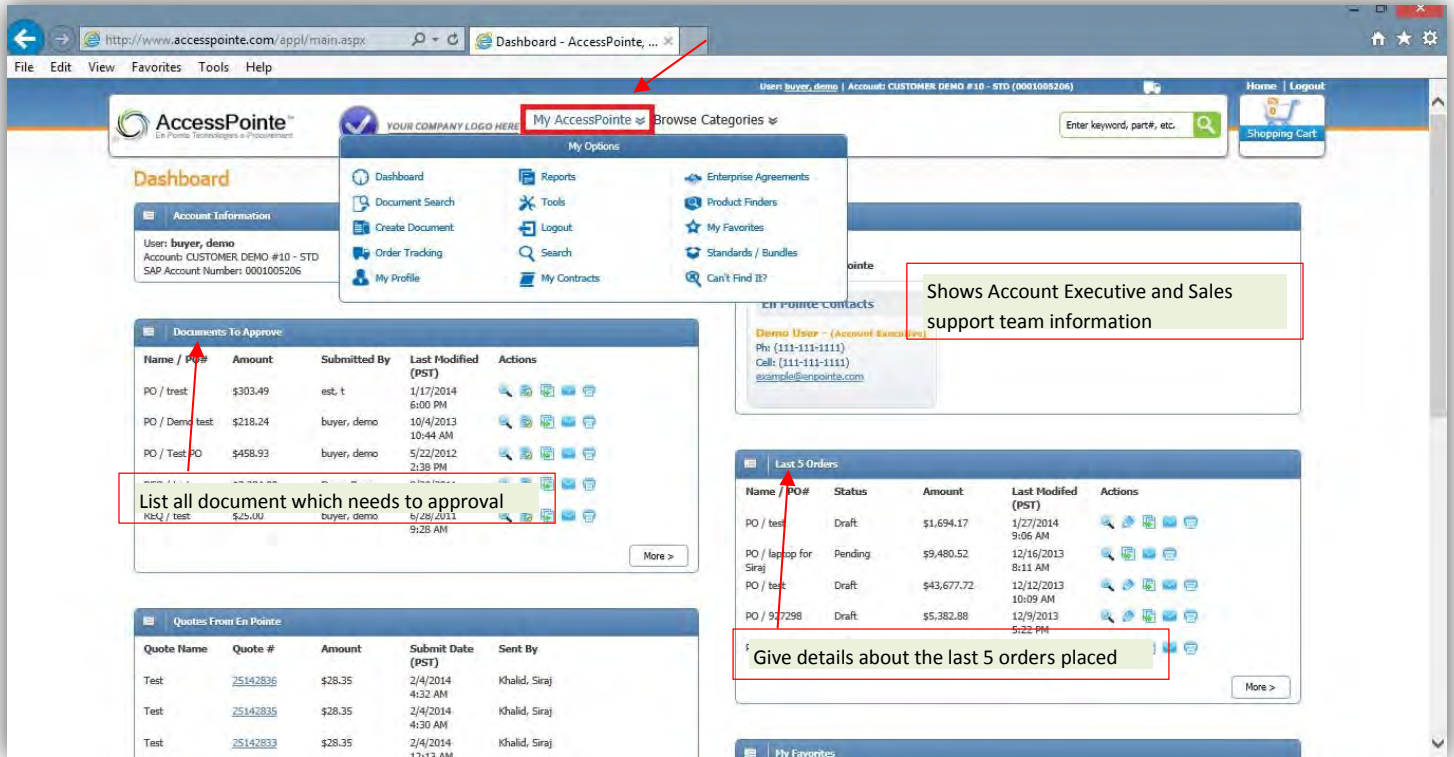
http://www.accesspointe.com/appl/main.aspx

Dashboard - AccessPointe, ...

File Edit View Favorites Tools Help

User: buyer, demo | Account: CUSTOMER DEMO #10 - STD (0001005206)

Home | Logout

AccessPointe™
En Pointe Technologies e-Procurement

YOUR COMPANY LOGO HERE

My AccessPointe

Browse Categories

Enter keyword, part#, etc.

Shopping Cart

My Options

Dashboard
Document Search
Create Document
Order Tracking
My Profile

Reports
Tools
Logout
Search
My Contracts

Enterprise Agreements
Product Finders
My Favorites
Standards / Bundles
Can't Find It?

Dashboard

Account Information

User: buyer, demo
Account: CUSTOMER DEMO #10 - STD
SAP Account Number: 0001005206

pointe

En Pointe Contacts

Demo User - (Account Executive)
Ph: (111-111-1111)
Cell: (111-111-1111)
example@enpointe.com

Shows Account Executive and Sales support team information

Documents To Approve

| Name / PO# | Amount | Submitted By | Last Modified (PST) | Actions |
|---|---|---|---|---|
| PO / trest | $303.49 | est, t | 1/17/2014 6:00 PM | |
| PO / Demo test | $218.24 | buyer, demo | 10/4/2013 10:44 AM | |
| PO / Test PO | $458.93 | buyer, demo | 5/22/2012 2:38 PM | |
| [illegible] | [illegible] | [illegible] | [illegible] | |
| REQ / test | $25.00 | buyer, demo | 6/28/2011 9:28 AM | |

List all document which needs to approval

More >

Last 5 Orders

| Name / PO# | Status | Amount | Last Modifed (PST) | Actions |
|---|---|---|---|---|
| PO / test | Draft | $1,694.17 | 1/27/2014 9:06 AM | |
| PO / laptop for Siraj | Pending | $9,480.52 | 12/16/2013 8:11 AM | |
| PO / test | Draft | $43,677.72 | 12/12/2013 10:09 AM | |
| PO / 927298 | Draft | $5,382.88 | 12/9/2013 5:22 PM | |

Give details about the last 5 orders placed

More >

Quotes From En Pointe

| Quote Name | Quote # | Amount | Submit Date (PST) | Sent By |
|---|---|---|---|---|
| Test | 25142836 | $28.35 | 2/4/2014 4:32 AM | Khalid, Siraj |
| Test | 25142835 | $28.35 | 2/4/2014 4:30 AM | Khalid, Siraj |
| Test | 25142833 | $28.35 | 2/4/2014 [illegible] | Khalid, Siraj |

My Favorites